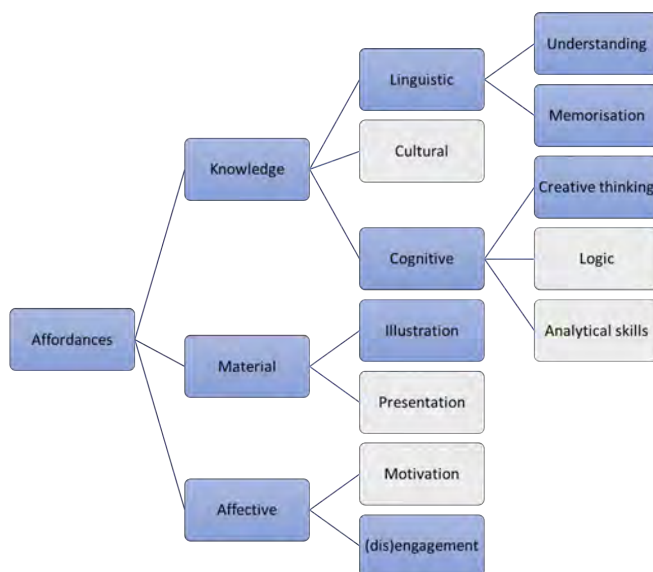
Affordances

Knowledge

Linguistic

Understanding

Memorisation

Cultural

Cognitive

Creative thinking

Logic

Analytical skills

Material

Illustration

Presentation

Affective

Motivation

(dis)engagement